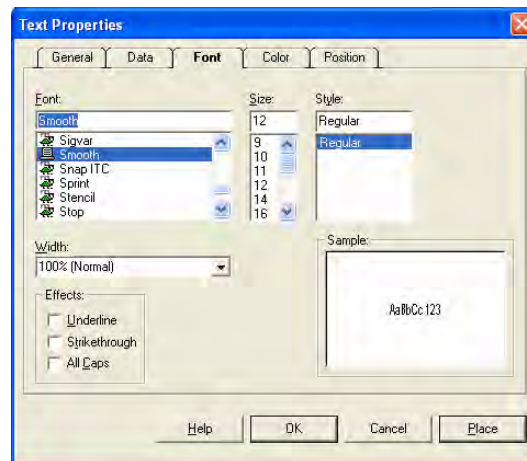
Text Properties

General | Data | Font | Color | Position

Font:
Smooth
Sigvar
Smooth
Snap ITC
Sprint
Stencil
Stop

Size:
12
9
10
11
12
14
16

Style:
Regular
Regular

Width:
100% (Normal)

Effects:
Underline
Strikethrough
All Caps

Sample:
AaBbCc123

Help
OK
Cancel
Place